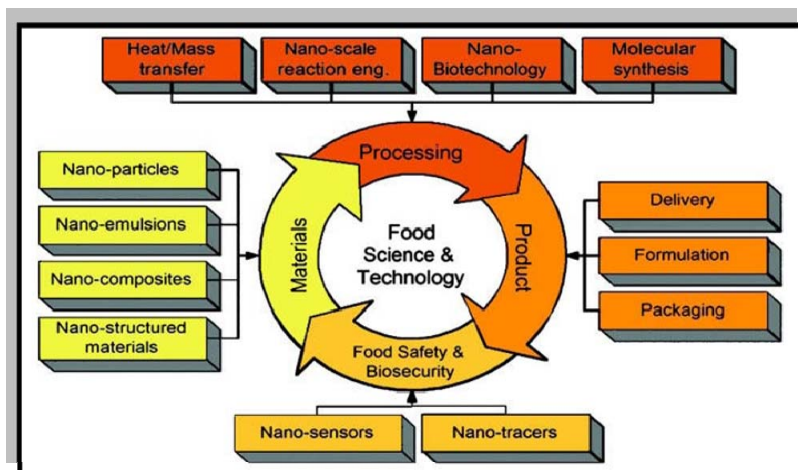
Heat/Mass transfer

Nano-scale reaction eng.

Nano-Biotechnology

Molecular synthesis

Nano-particles

Nano-emulsions

Nano-composites

Nano-structured materials

Processing

Materials

Food Science & Technology

Product

Food Safety & Biosecurity

Delivery

Formulation

Packaging

Nano-sensors

Nano-tracers